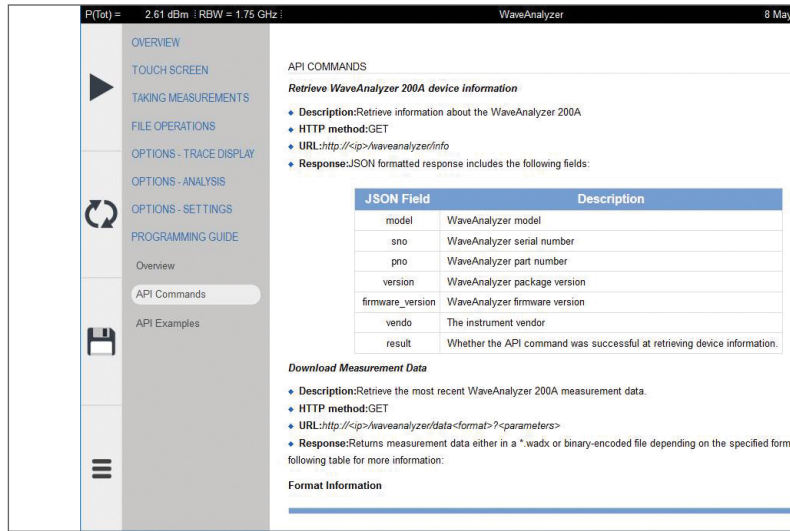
P(Tot) = 2.61 dBm RBW = 1.75 GHz WaveAnalyzer 8 May

OVERVIEW
TOUCH SCREEN
TAKING MEASUREMENTS
FILE OPERATIONS
OPTIONS - TRACE DISPLAY
OPTIONS - ANALYSIS
OPTIONS - SETTINGS
PROGRAMMING GUIDE
Overview
API Commands
API Examples

API COMMANDS

Retrieve WaveAnalyzer 200A device information

- Description:Retrieve information about the WaveAnalyzer 200A
- HTTP method:GET
- URL:http://<ip>/waveanalyzer/info
- Response:JSON formatted response includes the following fields:

| JSON Field | Description |
|---|---|
| model | WaveAnalyzer model |
| sno | WaveAnalyzer serial number |
| pno | WaveAnalyzer part number |
| version | WaveAnalyzer package version |
| firmware_version | WaveAnalyzer firmware version |
| vendo | The instrument vendor |
| result | Whether the API command was successful at retrieving device information. |

Download Measurement Data

- Description:Retrieve the most recent WaveAnalyzer 200A measurement data.
- HTTP method:GET
- URL:http://<ip>/waveanalyzer/data<format>?<parameters>
- Response:Returns measurement data either in a *.wadx or binary-encoded file depending on the specified form following table for more information:

Format Information